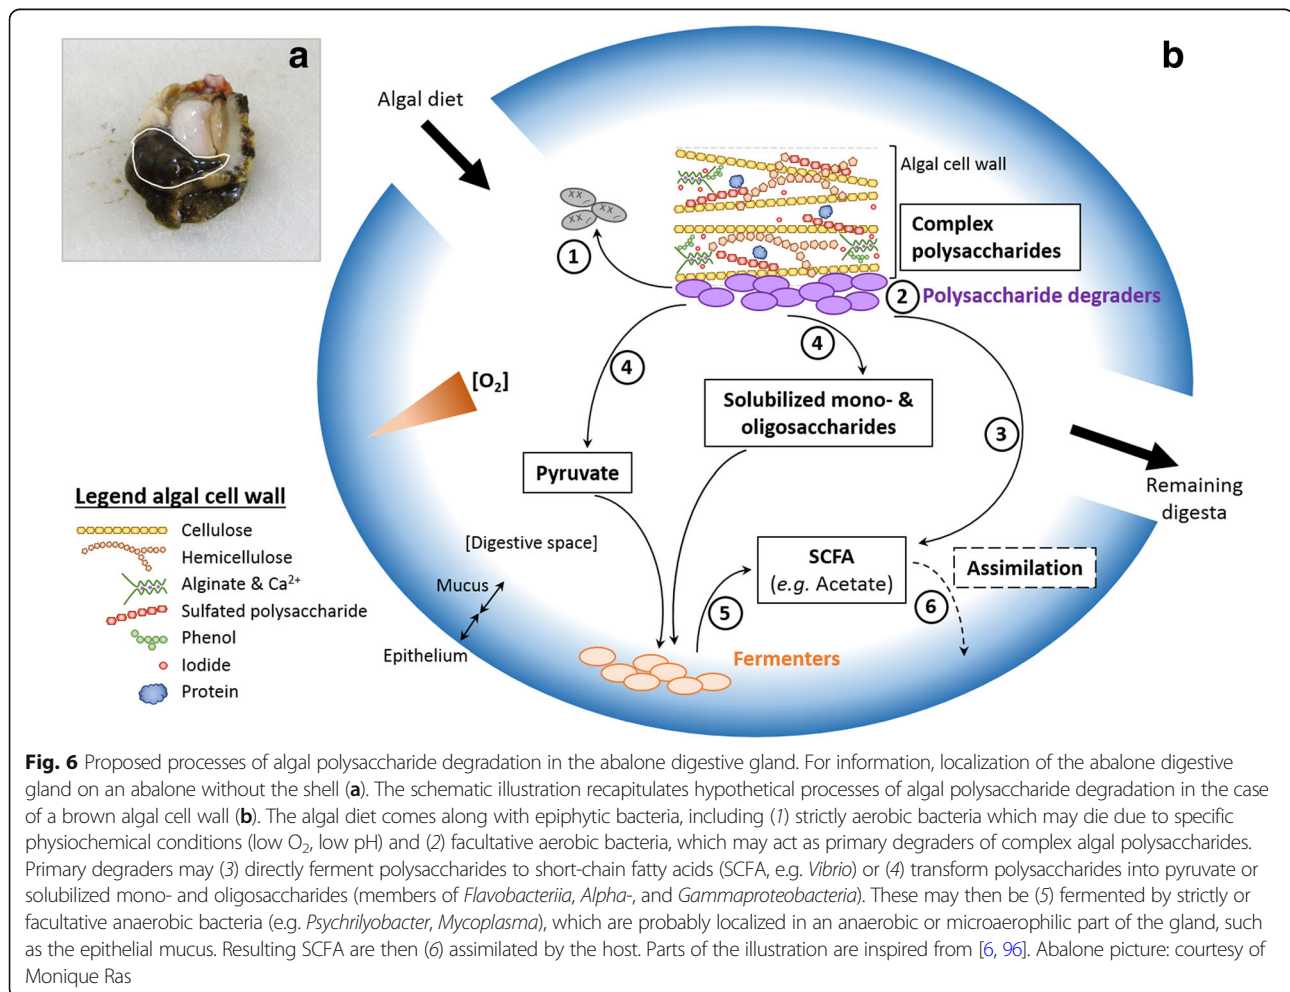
a

b

Algal diet

Algal cell wall

Complex polysaccharides

1

2 Polysaccharide degraders

$[O_2]$

4

4

Solubilized mono- & oligosaccharides

3

Pyruvate

Remaining digesta

Legend algal cell wall

Cellulose

Hemicellulose

Alginate & $Ca^{2+}$

Sulfated polysaccharide

Phenol

Iodide

Protein

[Digestive space]

Mucus

Epithelium

SCFA (*e.g.* Acetate)

Assimilation

5

6

Fermenters

**Fig. 6** Proposed processes of algal polysaccharide degradation in the abalone digestive gland. For information, localization of the abalone digestive gland on an abalone without the shell (**a**). The schematic illustration recapitulates hypothetical processes of algal polysaccharide degradation in the case of a brown algal cell wall (**b**). The algal diet comes along with epiphytic bacteria, including (*1*) strictly aerobic bacteria which may die due to specific physiochemical conditions (low $O_2$, low pH) and (*2*) facultative aerobic bacteria, which may act as primary degraders of complex algal polysaccharides. Primary degraders may (*3*) directly ferment polysaccharides to short-chain fatty acids (SCFA, e.g. *Vibrio*) or (*4*) transform polysaccharides into pyruvate or solubilized mono- and oligosaccharides (members of *Flavobacteriia*, *Alpha-*, and *Gammaproteobacteria*). These may then be (*5*) fermented by strictly or facultative anaerobic bacteria (e.g. *Psychrilyobacter*, *Mycoplasma*), which are probably localized in an anaerobic or microaerophilic part of the gland, such as the epithelial mucus. Resulting SCFA are then (*6*) assimilated by the host. Parts of the illustration are inspired from [6, 96]. Abalone picture: courtesy of Monique Ras